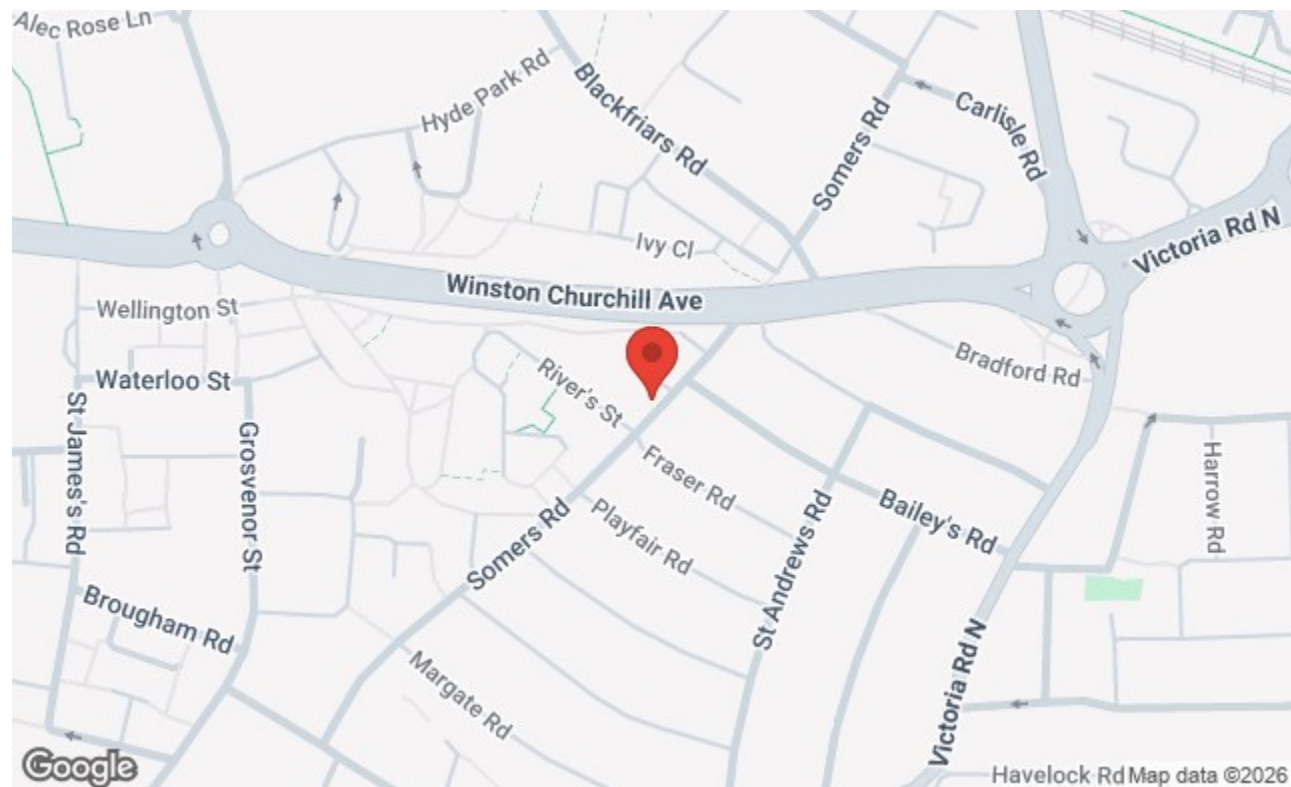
Alec Rose Ln
Hyde Park Rd
Blackfriars Rd
Somers Rd
Carlisle Rd
Ivy Cl
Victoria Rd N
Winston Churchill Ave
Wellington St
Bradford Rd
Waterloo St
River's St
St James's Rd
Grosvenor St
Fraser Rd
Harrow Rd
Bailey's Rd
Playfair Rd
St Andrews Rd
Somers Rd
Brougham Rd
Victoria Rd N
Margate Rd
Google
Havelock Rd
Map data ©2026